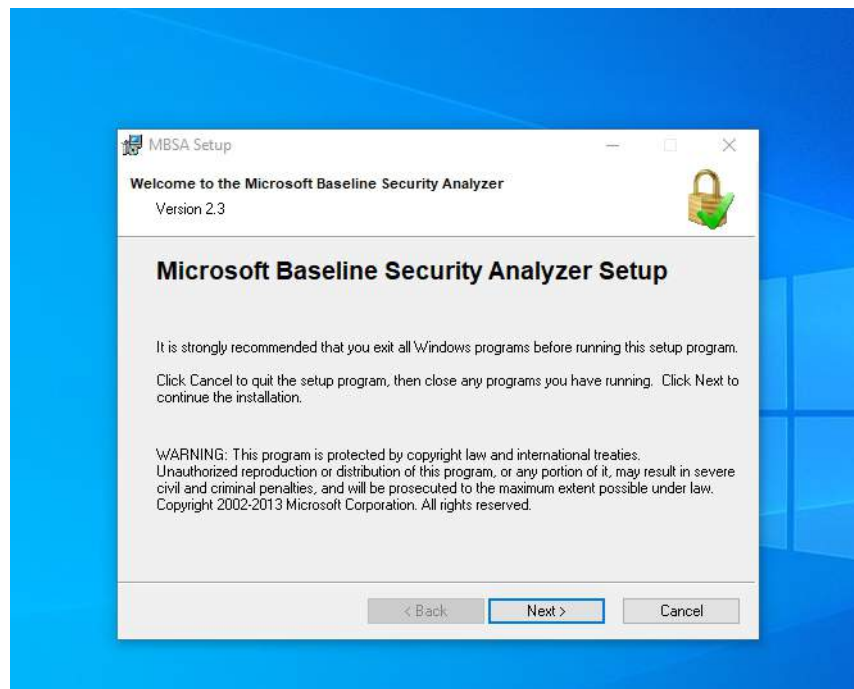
MBSA Setup

Welcome to the Microsoft Baseline Security Analyzer

Version 2.3

Microsoft Baseline Security Analyzer Setup

It is strongly recommended that you exit all Windows programs before running this setup program.

Click Cancel to quit the setup program, then close any programs you have running. Click Next to continue the installation.

WARNING: This program is protected by copyright law and international treaties. Unauthorized reproduction or distribution of this program, or any portion of it, may result in severe civil and criminal penalties, and will be prosecuted to the maximum extent possible under law. Copyright 2002-2013 Microsoft Corporation. All rights reserved.

< Back

Next >

Cancel